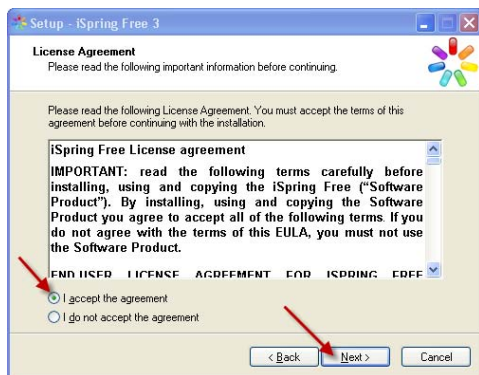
Setup - iSpring Free 3

License Agreement
Please read the following important information before continuing.

Please read the following License Agreement. You must accept the terms of this agreement before continuing with the installation.

iSpring Free License agreement

IMPORTANT: read the following terms carefully before installing, using and copying the iSpring Free ("Software Product"). By installing, using and copying the Software Product you agree to accept all of the following terms. If you do not agree with the terms of this EULA, you must not use the Software Product.

END USER LICENSE AGREEMENT FOR ISPRING FREE

I accept the agreement
I do not accept the agreement

< Back
Next >
Cancel